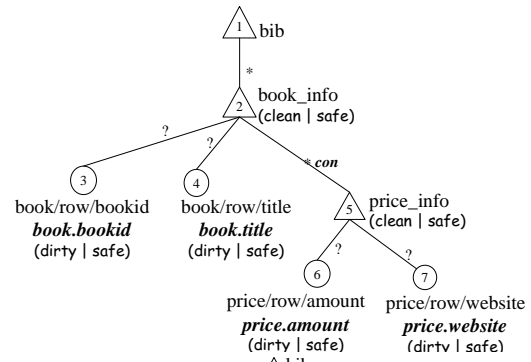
1 bib

*

2 book_info
(clean | safe)

? ? *con

3 book/row/bookid
*book.bookid*
(dirty | safe)

4 book/row/title
*book.title*
(dirty | safe)

5 price_info
(clean | safe)

? ?

6 price/row/amount
*price.amount*
(dirty | safe)

7 price/row/website
*price.website*
(dirty | safe)

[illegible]